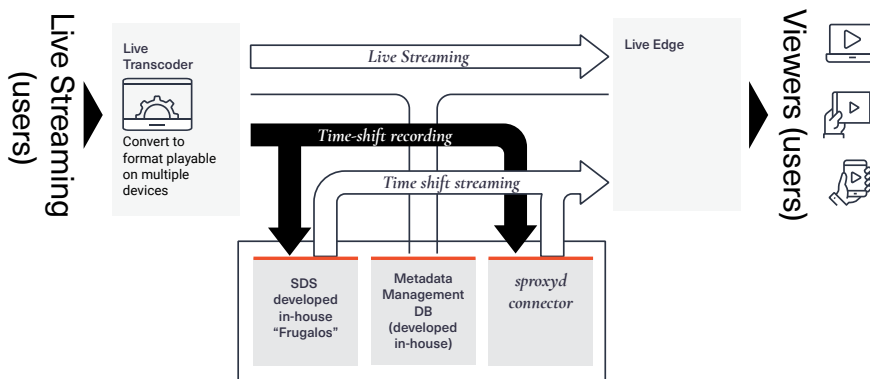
Live Streaming (users)

Live Transcoder

Convert to format playable on multiple devices

Live Streaming

Time-shift recording

Time shift streaming

Live Edge

Viewers (users)

SDS developed in-house "Frugalos"

Metadata Management DB (developed in-house)

sproxyd connector